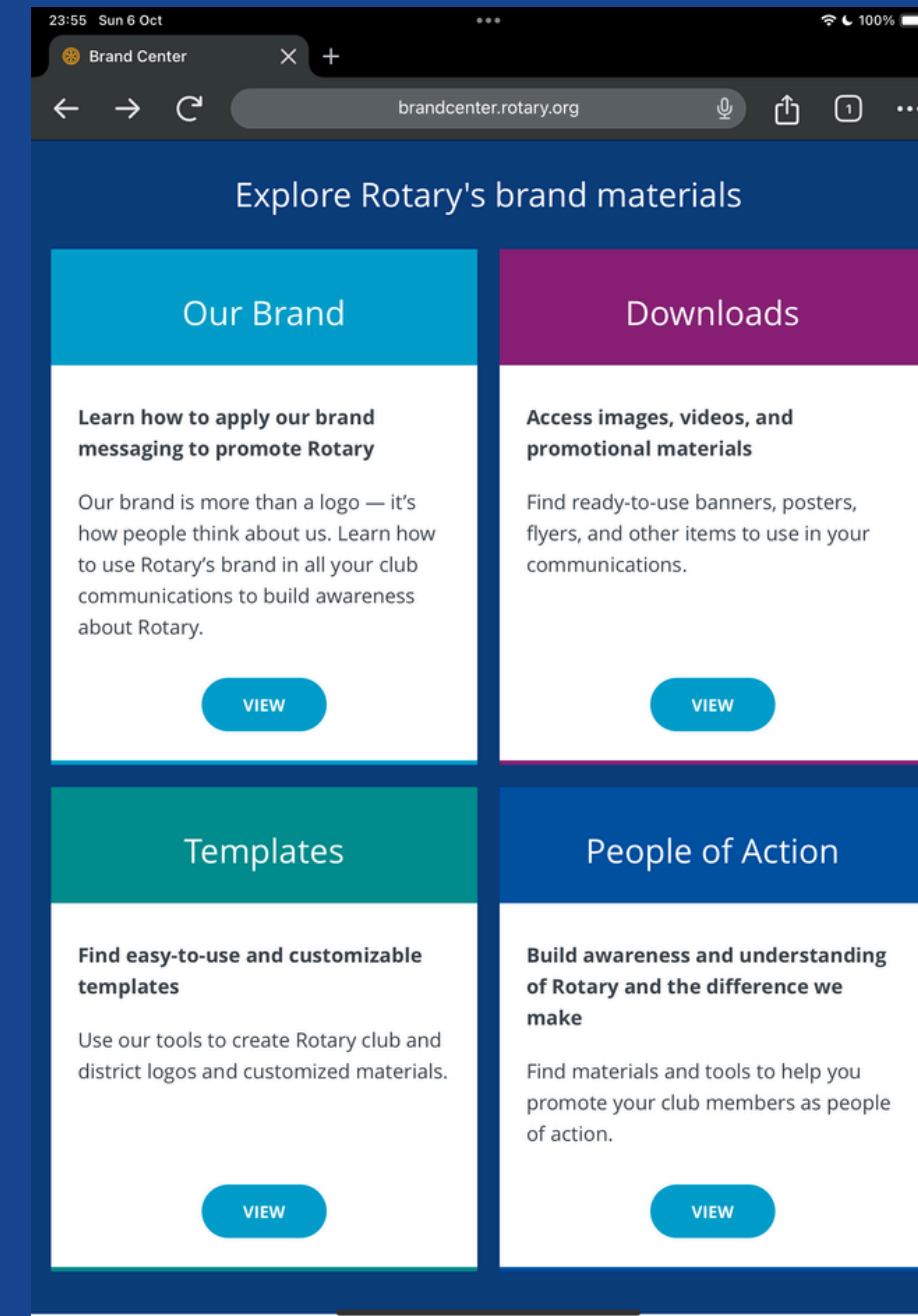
23:55 Sun 6 Oct

100%

Brand Center

brandcenter.rotary.org

1

Explore Rotary's brand materials

Our Brand

Learn how to apply our brand messaging to promote Rotary

Our brand is more than a logo — it's how people think about us. Learn how to use Rotary's brand in all your club communications to build awareness about Rotary.

VIEW

Downloads

Access images, videos, and promotional materials

Find ready-to-use banners, posters, flyers, and other items to use in your communications.

VIEW

Templates

Find easy-to-use and customizable templates

Use our tools to create Rotary club and district logos and customized materials.

VIEW

People of Action

Build awareness and understanding of Rotary and the difference we make

Find materials and tools to help you promote your club members as people of action.

VIEW